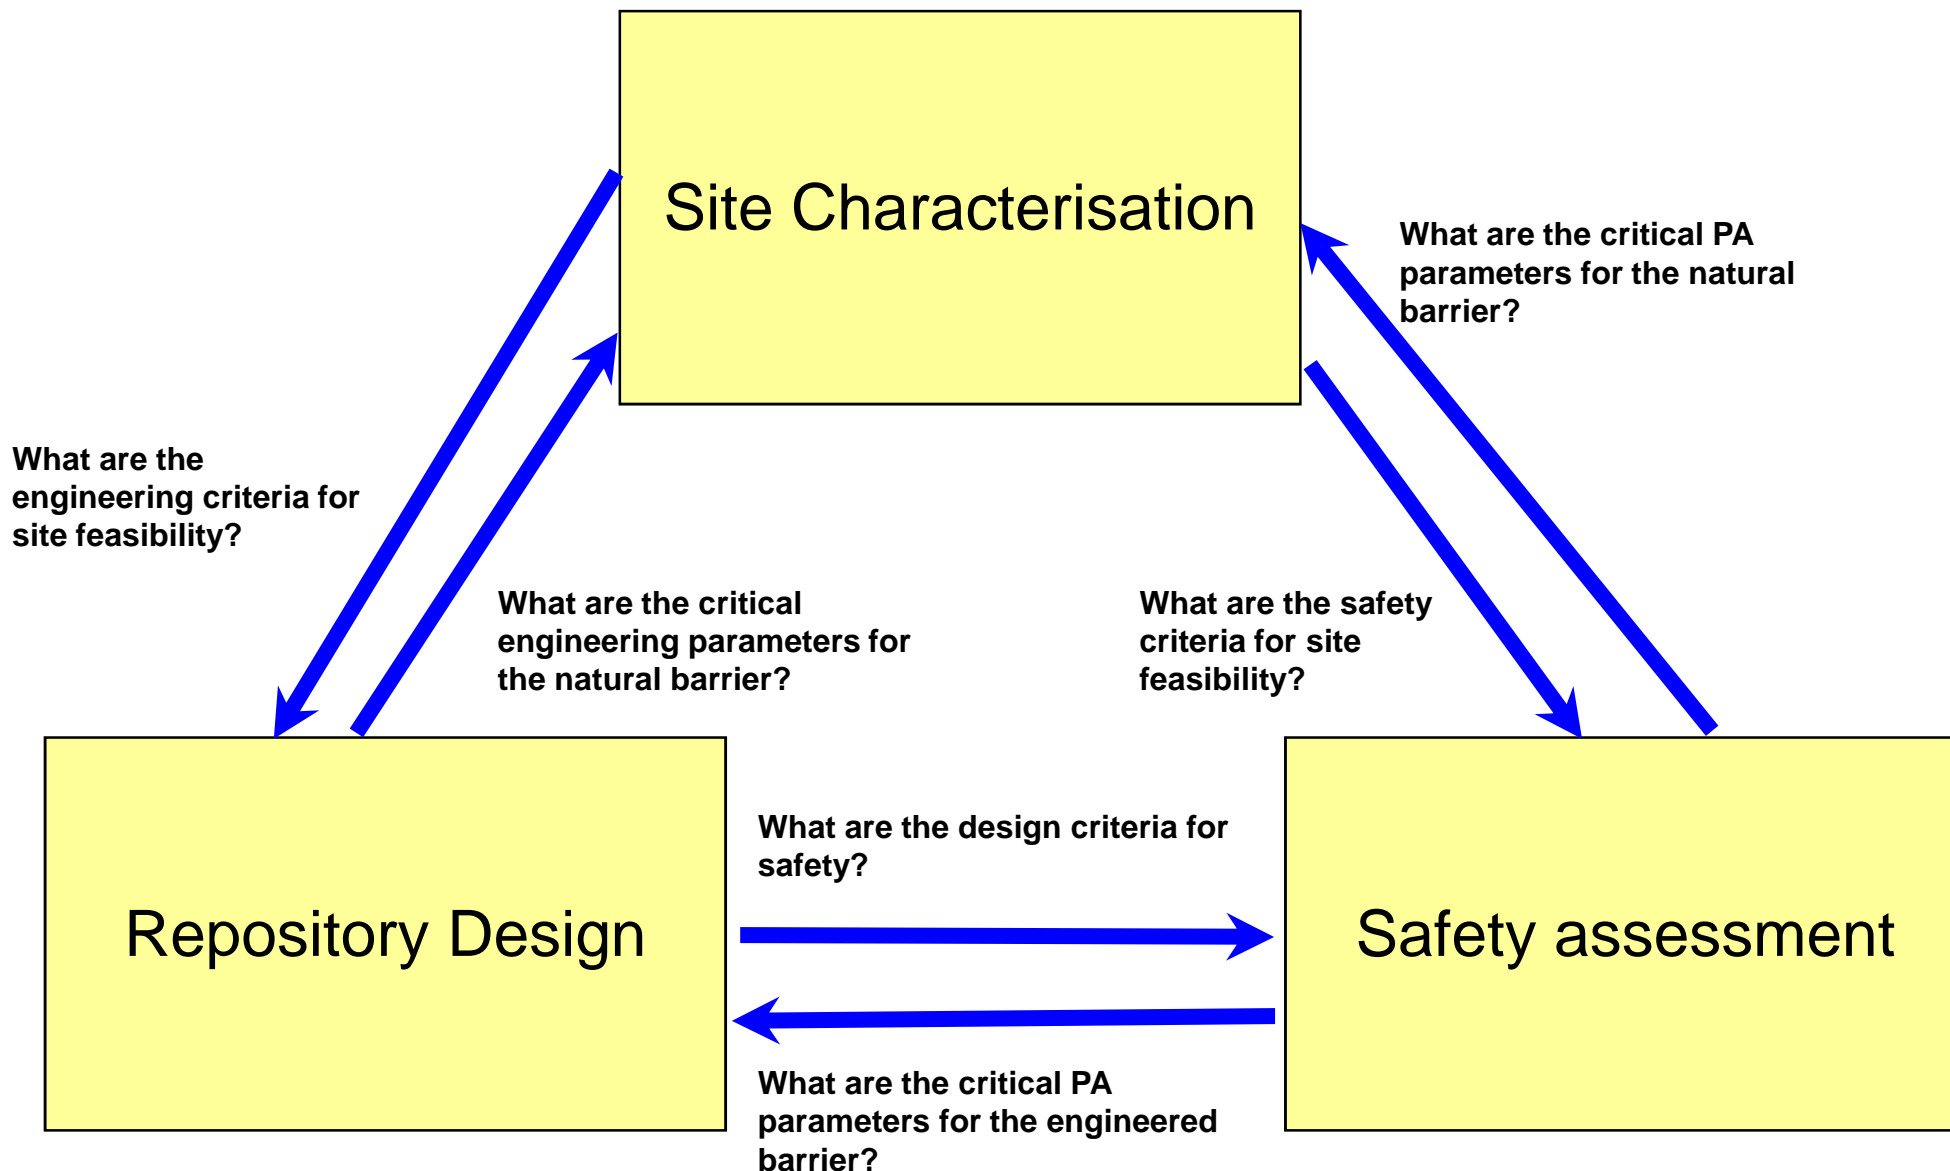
Site Characterisation

What are the critical PA parameters for the natural barrier?

What are the engineering criteria for site feasibility?

What are the critical engineering parameters for the natural barrier?

What are the safety criteria for site feasibility?

Repository Design

What are the design criteria for safety?

Safety assessment

What are the critical PA parameters for the engineered barrier?